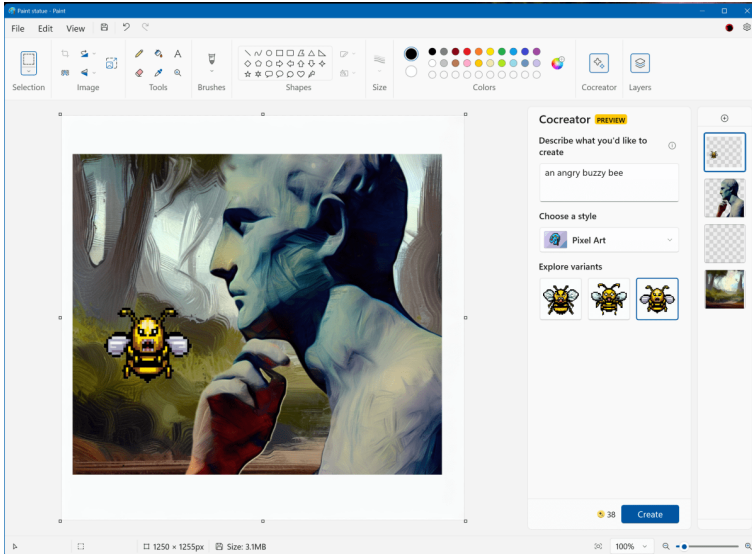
Paint statue - Paint

File Edit View

Selection Image Tools Brushes Shapes Size Colors Cocreator Layers

Cocreator PREVIEW

Describe what you'd like to create

an angry buzzy bee

Choose a style

Pixel Art

Explore variants

38 Create

1250 × 1255px Size: 3.1MB 100%